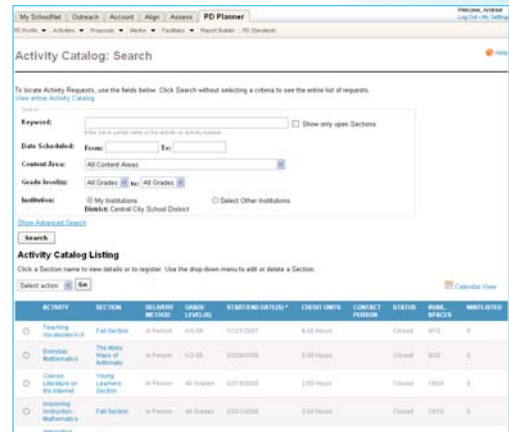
My SchoolNet | Outreach | Account | Align | Assess | PD Planner

Welcome, Andrea!
Log Out - My Settings

PD Profile ▾ Activities ▾ Proposals ▾ Mentor ▾ Facilitator ▾ Report Builder | PD Standards

Activity Catalog: Search

Help

To locate Activity Requests, use the fields below. Click Search without selecting a criteria to see the entire list of requests.
View entire Activity Catalog

Search

Keyword:
Enter full or partial name of the activity or activity number
Show only open Sections

Date Scheduled: From: To:

Content Area: All Content Areas

Grade level(s): All Grades to: All Grades

Institution: My Institutions
District: Central City School District
Select Other Institutions

Show Advanced Search

Search

Activity Catalog Listing

Click a Section name to view details or to register. Use the drop-down menu to edit or delete a Section.

Select action | Go

Calendar View

| | ACTIVITY | SECTION | DELIVERY METHOD | GRADE LEVEL(S) | START/END DATE(S) * | CREDIT UNITS | CONTACT PERSON | STATUS | AVAIL. SPACES | WAITLISTED |
|---|---|---|---|---|---|---|---|---|---|---|
| ○ | Teaching Vocabulary K-8 | Fall Section | In Person | K/2-08 | 11/21/2007 | 6.00 Hours | | Closed | 0/15 | 0 |
| ○ | Everyday Mathematics | The Many Ways of Arithmetic | In Person | K/2-08 | 03/28/2008 | 5.00 Hours | | Closed | 8/20 | 0 |
| ○ | Classic Literature on the Internet | Young Learners Section | In Person | All Grades | 03/18/2008 | 2.00 Hours | | Closed | 19/20 | 0 |
| ○ | Improving Instruction - Mathematics | Fall Section | In Person | All Grades | 03/21/2008 | 3.00 Hours | | Closed | 10/10 | 0 |
| | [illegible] | | | | | | | | | |